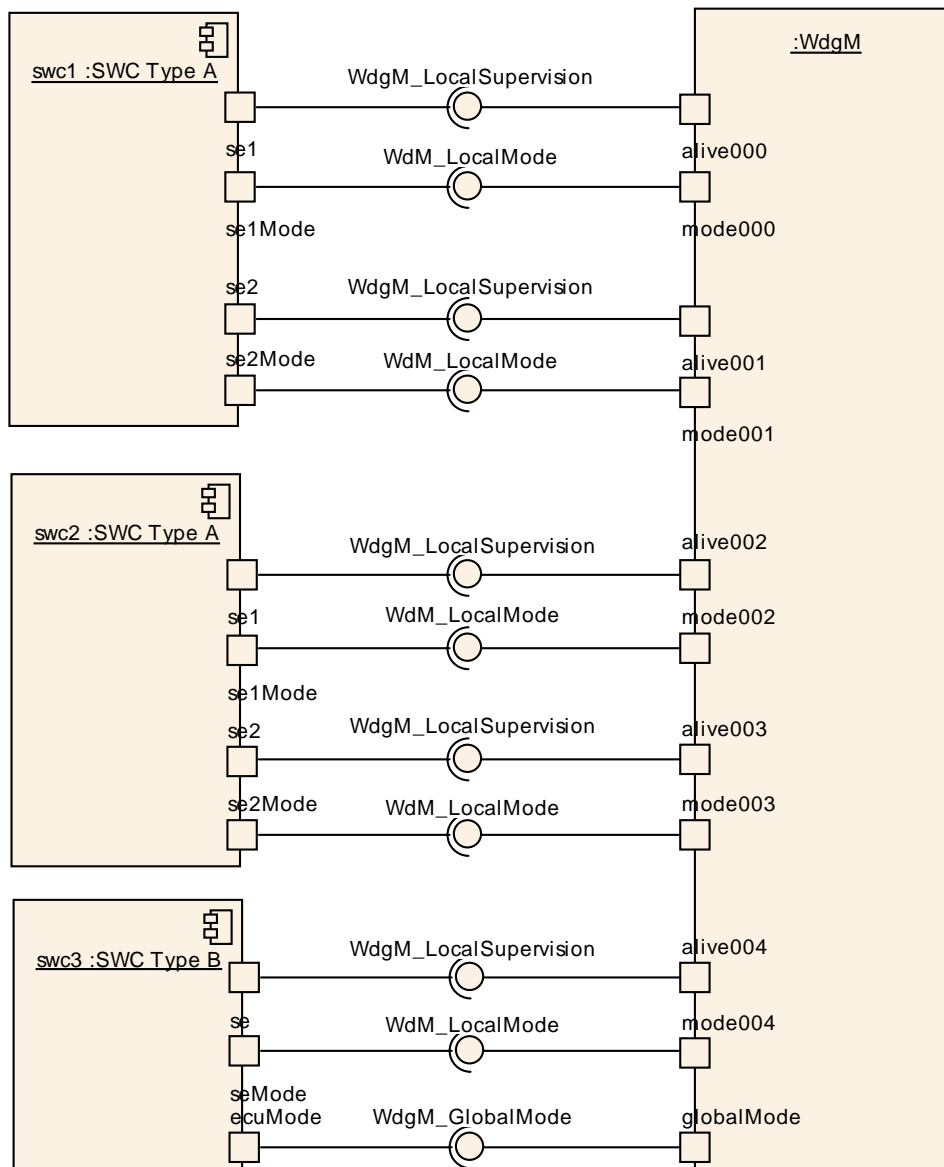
swc1 :SWC Type A

WdgM_LocalSupervision

:WdgM

se1

WdM_LocalMode

alive000

se1Mode

mode000

se2

WdgM_LocalSupervision

se2Mode

WdM_LocalMode

alive001

mode001

swc2 :SWC Type A

WdgM_LocalSupervision

alive002

se1

WdM_LocalMode

mode002

se1Mode

se2

WdgM_LocalSupervision

alive003

se2Mode

WdM_LocalMode

mode003

swc3 :SWC Type B

WdgM_LocalSupervision

alive004

se

WdM_LocalMode

mode004

seMode

ecuMode

WdgM_GlobalMode

globalMode